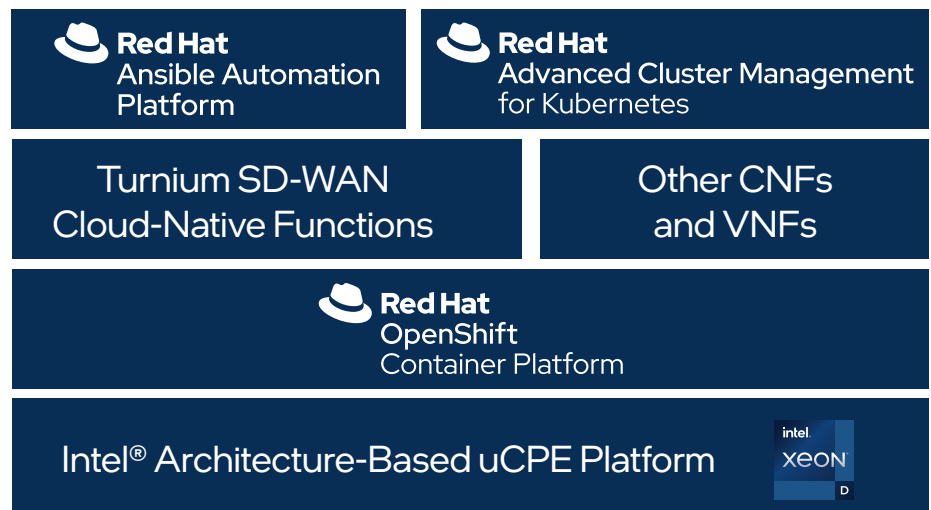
Red Hat
Ansible Automation
Platform

Red Hat
Advanced Cluster Management
for Kubernetes

Turnium SD-WAN
Cloud-Native Functions

Other CNFs
and VNFs

Red Hat
OpenShift
Container Platform

Intel® Architecture-Based uCPE Platform

intel.
XEON
D